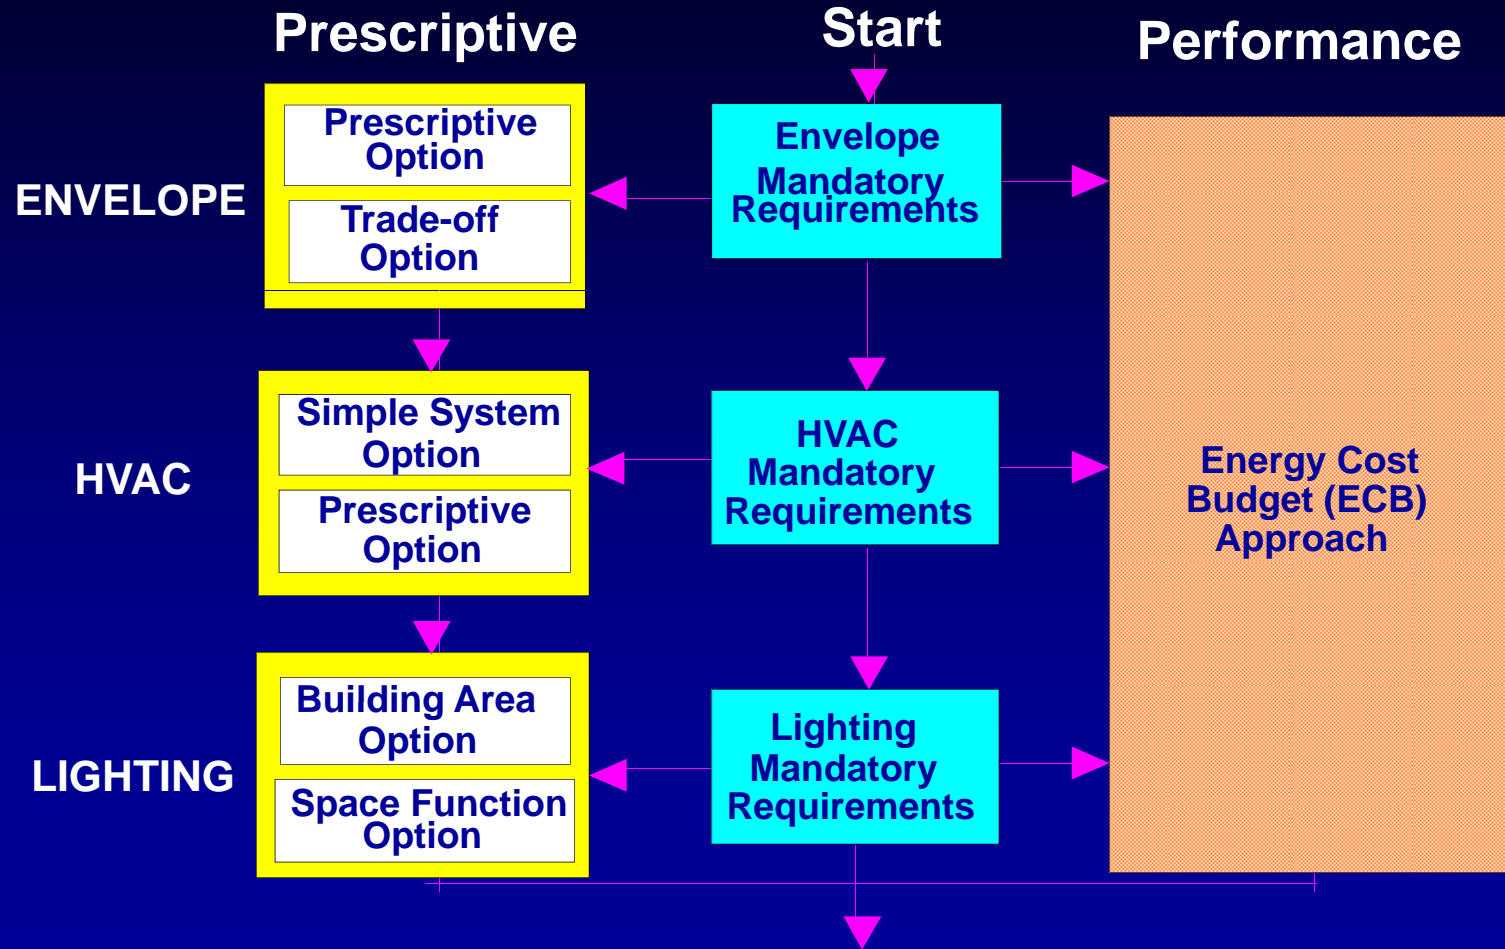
Prescriptive

Start

Performance

ENVELOPE

Prescriptive Option

Trade-off Option

Envelope Mandatory Requirements

HVAC

Simple System Option

Prescriptive Option

HVAC Mandatory Requirements

Energy Cost Budget (ECB) Approach

LIGHTING

Building Area Option

Space Function Option

Lighting Mandatory Requirements